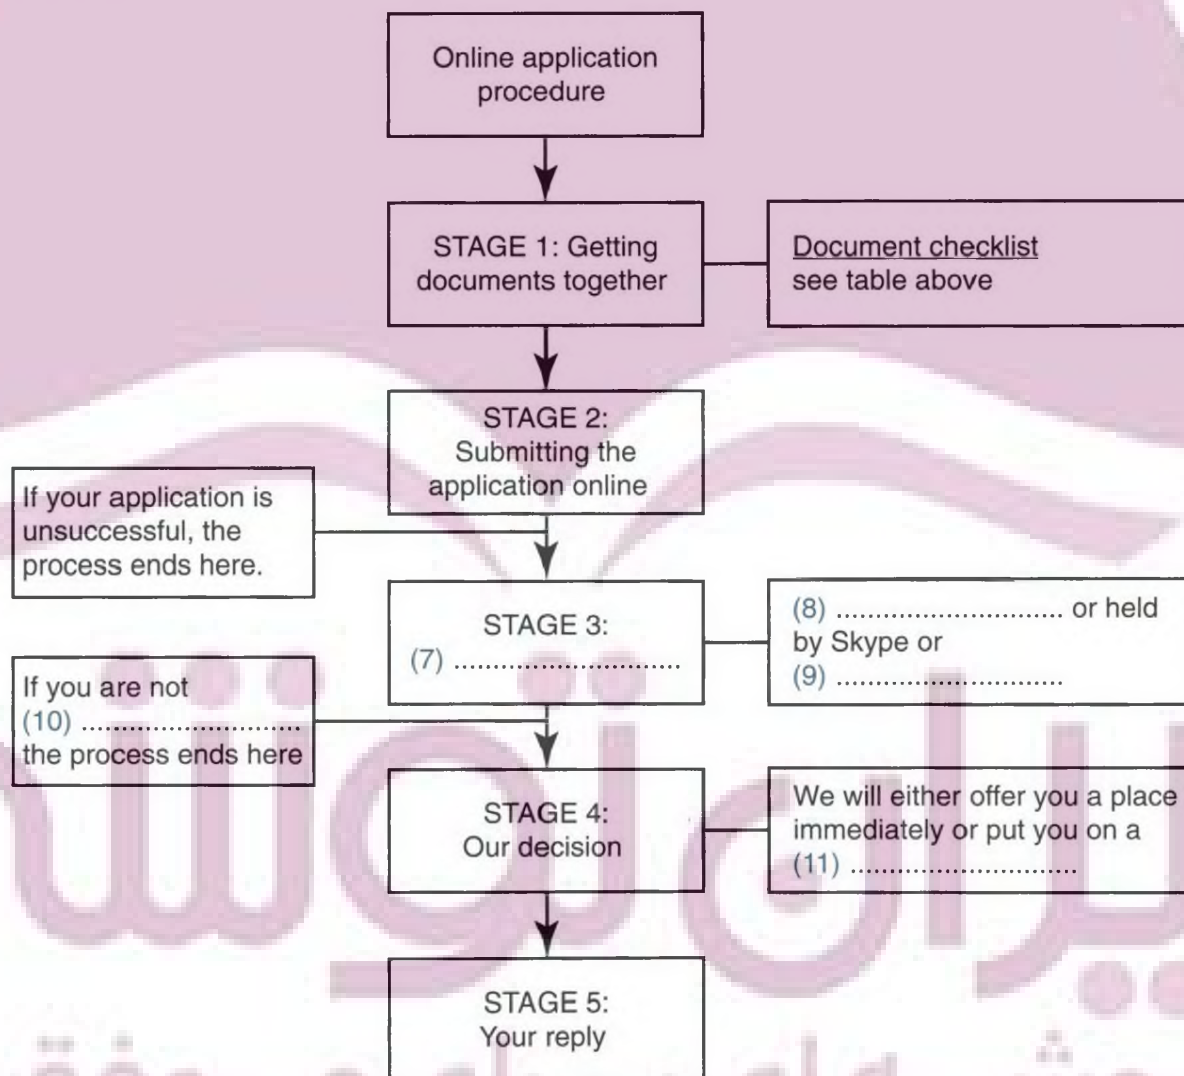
Online application procedure

STAGE 1: Getting documents together

Document checklist
see table above

STAGE 2: Submitting the application online

If your application is unsuccessful, the process ends here.

STAGE 3:
(7) ............................

(8) ............................ or held by Skype or
(9) ............................

If you are not
(10) ............................
the process ends here

STAGE 4: Our decision

We will either offer you a place immediately or put you on a
(11) ............................

STAGE 5: Your reply